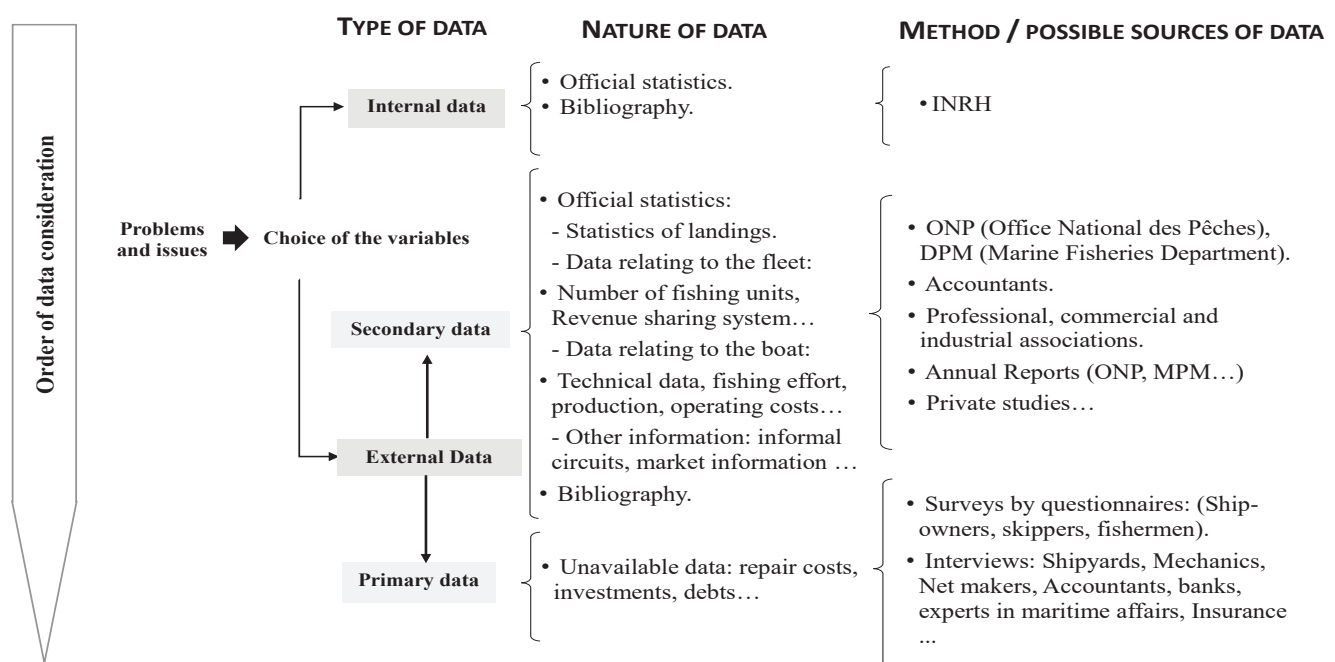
Order of data consideration

TYPE OF DATA

NATURE OF DATA

METHOD / POSSIBLE SOURCES OF DATA

Internal data

• Official statistics.
• Bibliography.

• INRH

Problems and issues

Choice of the variables

Secondary data

External Data

Primary data

• Official statistics:
- Statistics of landings.
- Data relating to the fleet:
• Number of fishing units, Revenue sharing system…
- Data relating to the boat:
• Technical data, fishing effort, production, operating costs…
- Other information: informal circuits, market information …
• Bibliography.

• ONP (Office National des Pêches), DPM (Marine Fisheries Department).
• Accountants.
• Professional, commercial and industrial associations.
• Annual Reports (ONP, MPM…)
• Private studies…

• Unavailable data: repair costs, investments, debts…

• Surveys by questionnaires: (Shipowners, skippers, fishermen).
• Interviews: Shipyards, Mechanics, Net makers, Accountants, banks, experts in maritime affairs, Insurance ...